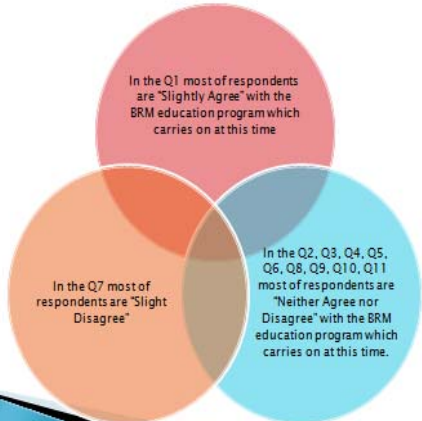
In the Q1 most of respondents are "Slightly Agree" with the BRM education program which carries on at this time

In the Q7 most of respondents are "Slight Disagree"

In the Q2, Q3, Q4, Q5, Q6, Q8, Q9, Q10, Q11 most of respondents are "Neither Agree nor Disagree" with the BRM education program which carries on at this time.